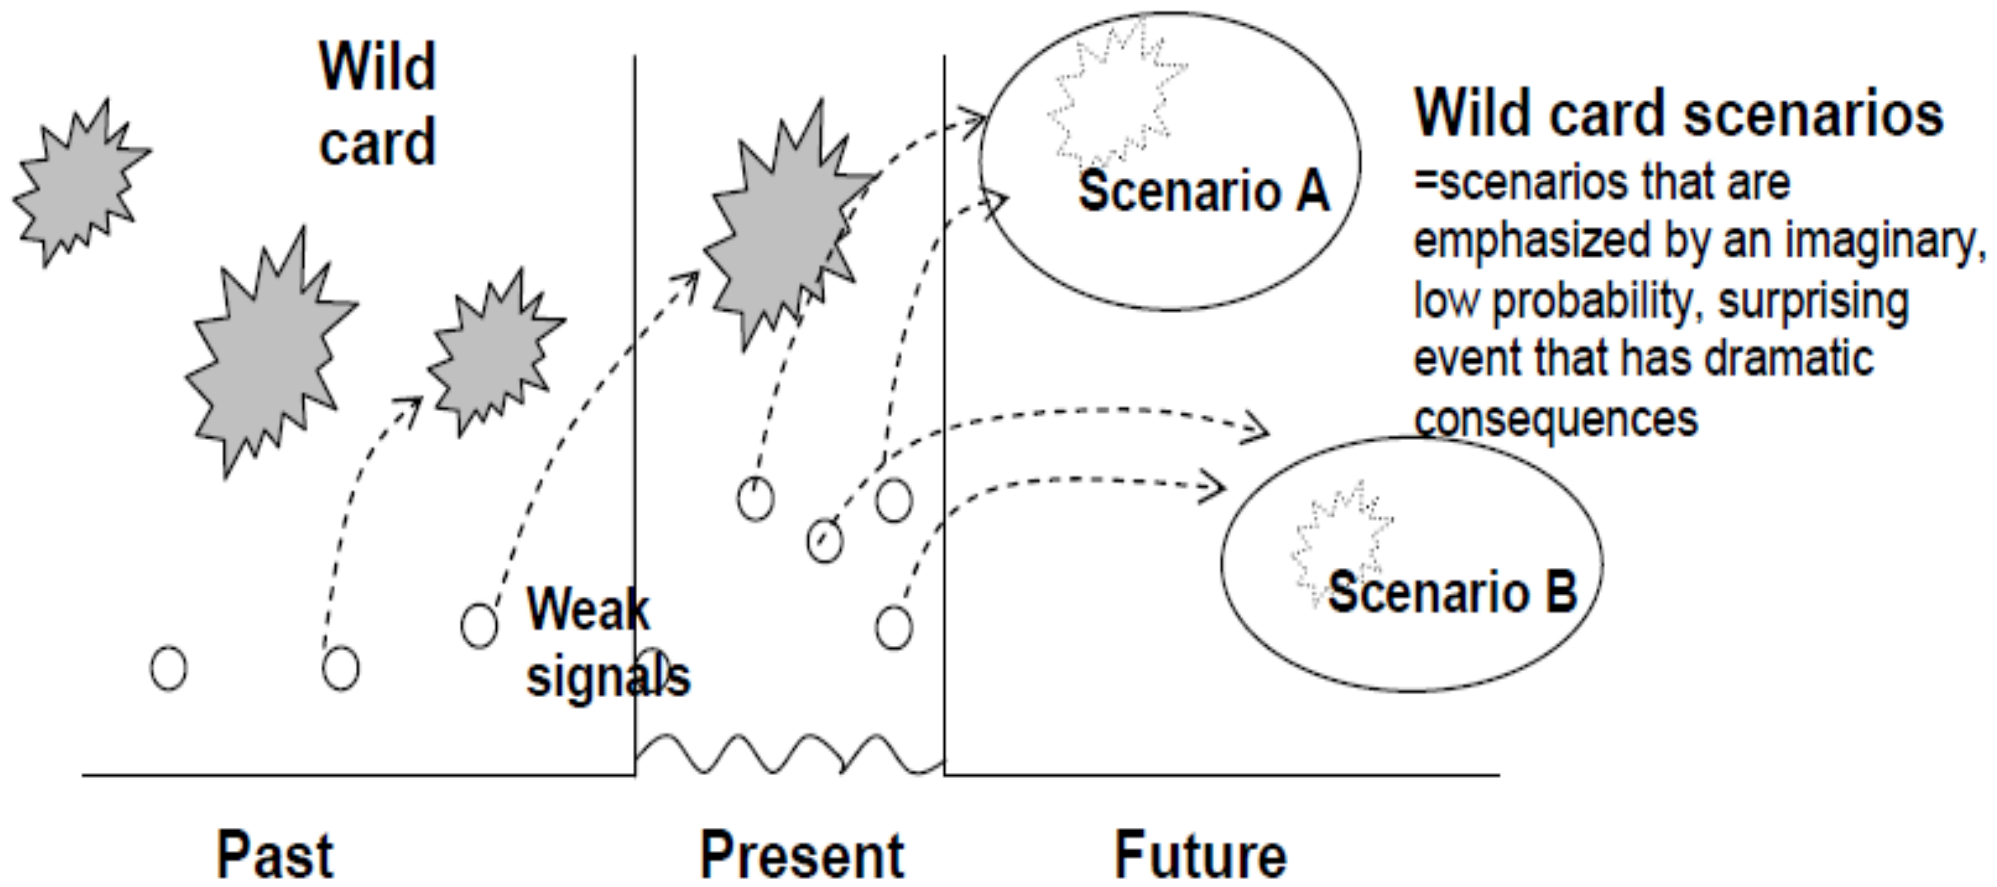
Wild card

Scenario A

Wild card scenarios
=scenarios that are emphasized by an imaginary, low probability, surprising event that has dramatic consequences

Weak signals

Scenario B

Past

Present

Future